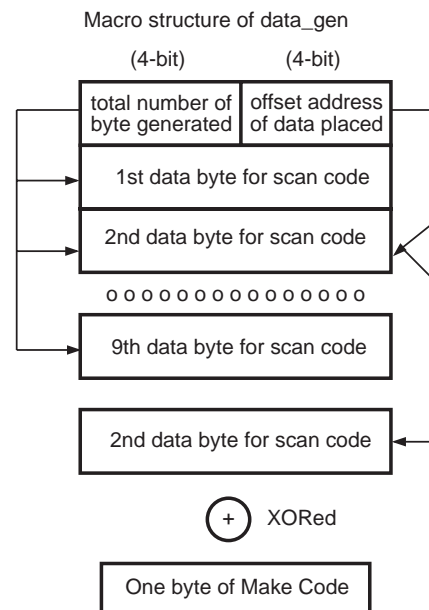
Macro structure of data_gen

(4-bit)

(4-bit)

total number of byte generated

offset address of data placed

1st data byte for scan code

2nd data byte for scan code

o o o o o o o o o o o o o o o

9th data byte for scan code

2nd data byte for scan code

+

XORed

One byte of Make Code